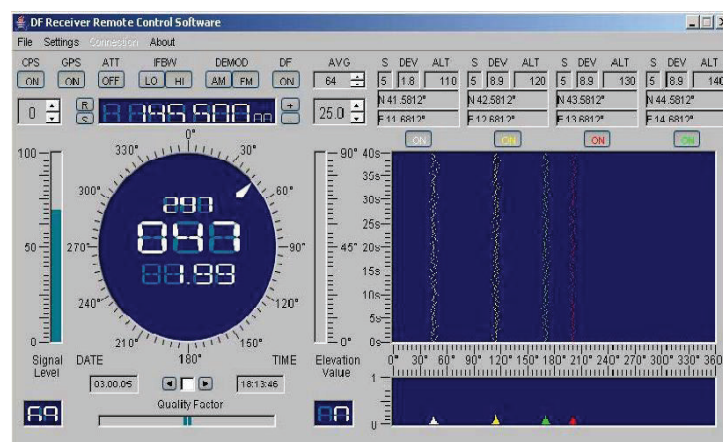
DF Receiver Remote Control Software

File Settings Connection About

CPS ON
GPS ON
ATT OFF
IFBW LO HI
DEMOD AM FM
DF ON
AVG 64

S DEV ALT
5 1.8 110
N 41.5812°
E 11.6812°

S DEV ALT
5 8.9 120
N 42.5812°
E 12.6812°

S DEV ALT
5 8.9 130
N 43.5812°
E 13.6812°

S DEV ALT
5 8.9 140
N 44.5812°
E 14.6812°

0
R
S
145.500 00
+
-
25.0

ON ON ON ON

100
50
0

0° 30° 60° 90° 120° 150° 180° 210° 240° 270° 300° 330°

298
043
88.99

90°
45°
0°

40s 35s 30s 25s 20s 15s 10s 5s 0s

0° 30° 60° 90° 120° 150° 180° 210° 240° 270° 300° 330° 360

1
0

Signal Level
DATE
TIME
Elevation Value

03.00.05
18:13:46

Quality Factor

69
80